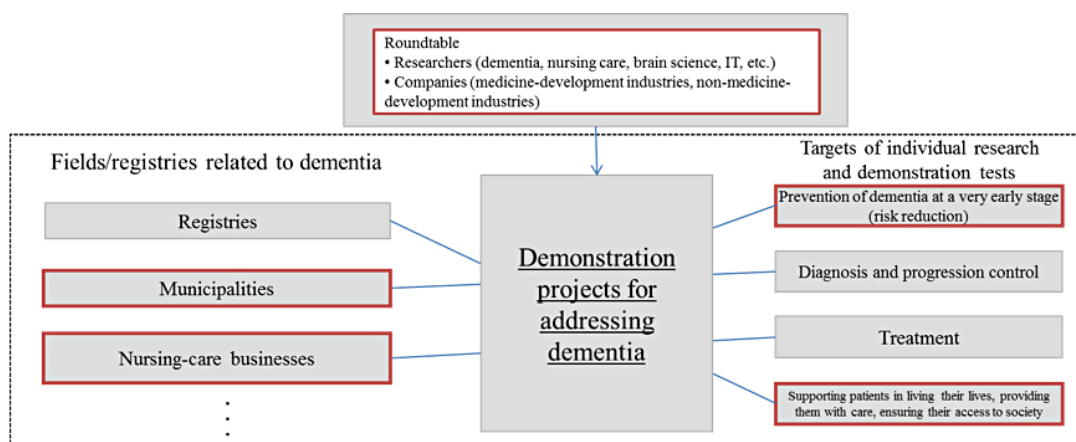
Roundtable
• Researchers (dementia, nursing care, brain science, IT, etc.)
• Companies (medicine-development industries, non-medicine-development industries)

Fields/registries related to dementia

Registries

Municipalities

Nursing-care businesses

⋮

Demonstration projects for addressing dementia

Targets of individual research and demonstration tests

Prevention of dementia at a very early stage (risk reduction)

Diagnosis and progression control

Treatment

Supporting patients in living their lives, providing them with care, ensuring their access to society